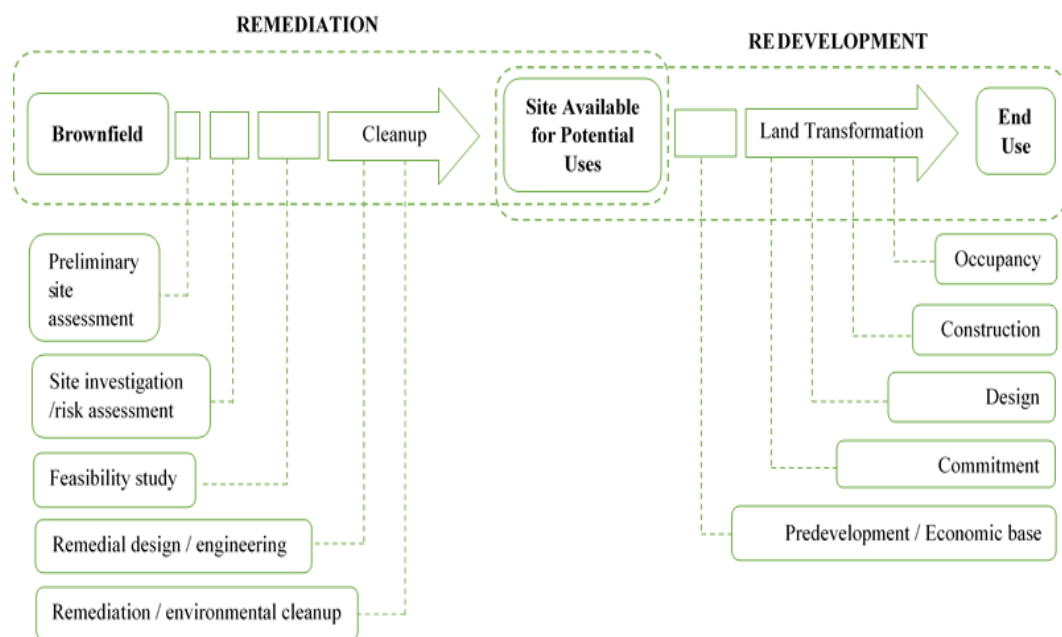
REMEDIATION

REDEVELOPMENT

Brownfield

Cleanup

Site Available for Potential Uses

Land Transformation

End Use

Preliminary site assessment

Site investigation /risk assessment

Feasibility study

Remedial design / engineering

Remediation / environmental cleanup

Occupancy

Construction

Design

Commitment

Predevelopment / Economic base